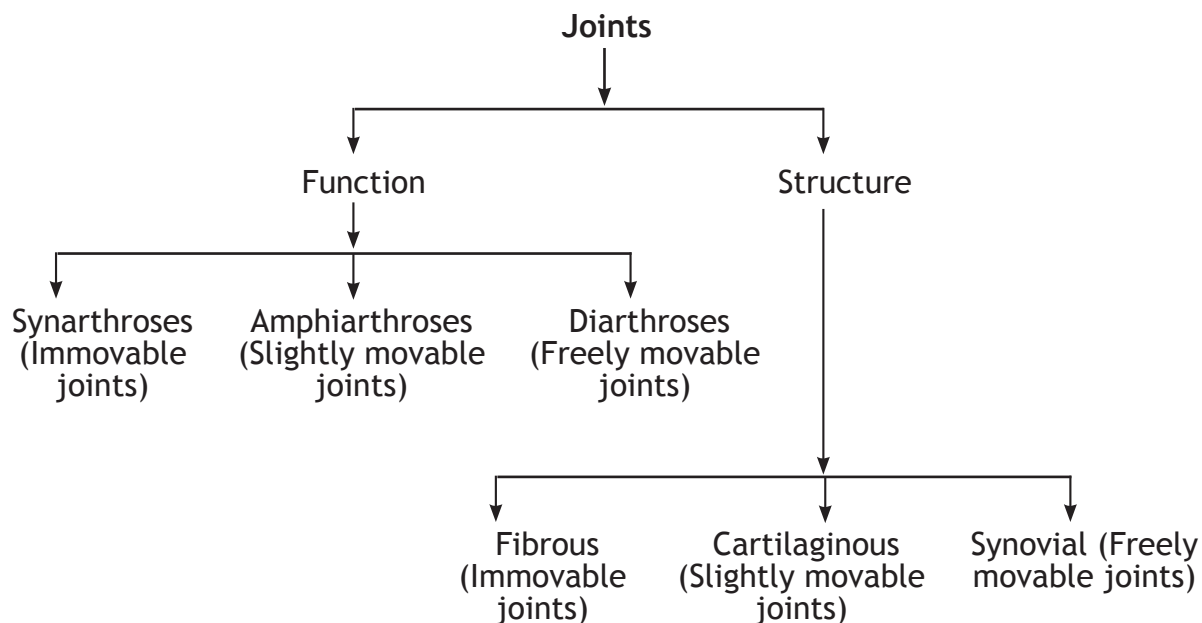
Joints

Function

Structure

Synarthroses (Immovable joints)

Amphiarthroses (Slightly movable joints)

Diarthroses (Freely movable joints)

Fibrous (Immovable joints)

Cartilaginous (Slightly movable joints)

Synovial (Freely movable joints)